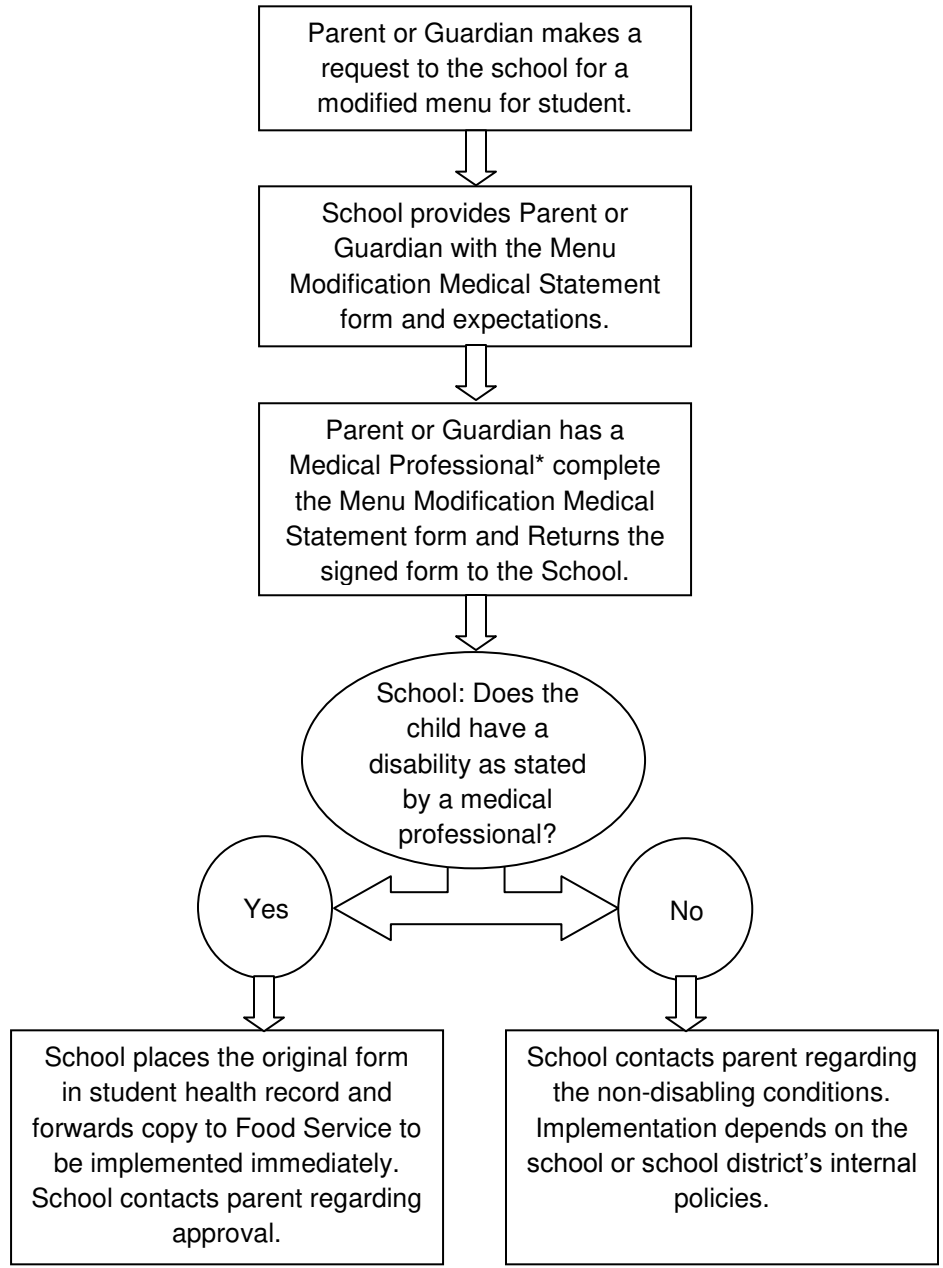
Parent or Guardian makes a request to the school for a modified menu for student.

School provides Parent or Guardian with the Menu Modification Medical Statement form and expectations.

Parent or Guardian has a Medical Professional* complete the Menu Modification Medical Statement form and Returns the signed form to the School.

School: Does the child have a disability as stated by a medical professional?

Yes

No

School places the original form in student health record and forwards copy to Food Service to be implemented immediately. School contacts parent regarding approval.

School contacts parent regarding the non-disabling conditions. Implementation depends on the school or school district's internal policies.